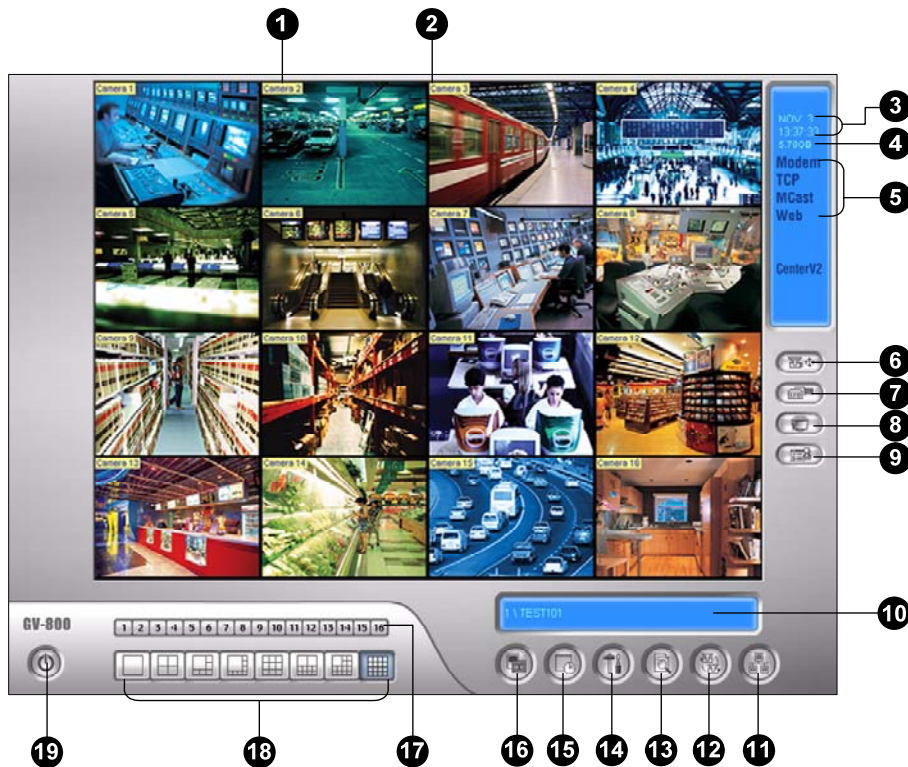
1 2

Camera 1 Camera 2 Camera 3 Camera 4

NOV. 3
13:37:30
5.7000

3 4

Modem
TCP
MCast
Web

5

CenterV2

Camera 5 Camera 6 Camera 7 Camera 8

Camera 9 Camera 10 Camera 11 Camera 12

6 7 8 9

Camera 13 Camera 14 Camera 15 Camera 16

GV-800

1 2 3 4 5 6 7 8 9 10 11 12 13 14 15 16

1 \ TEST101

10

19 18 17 16 15 14 13 12 11